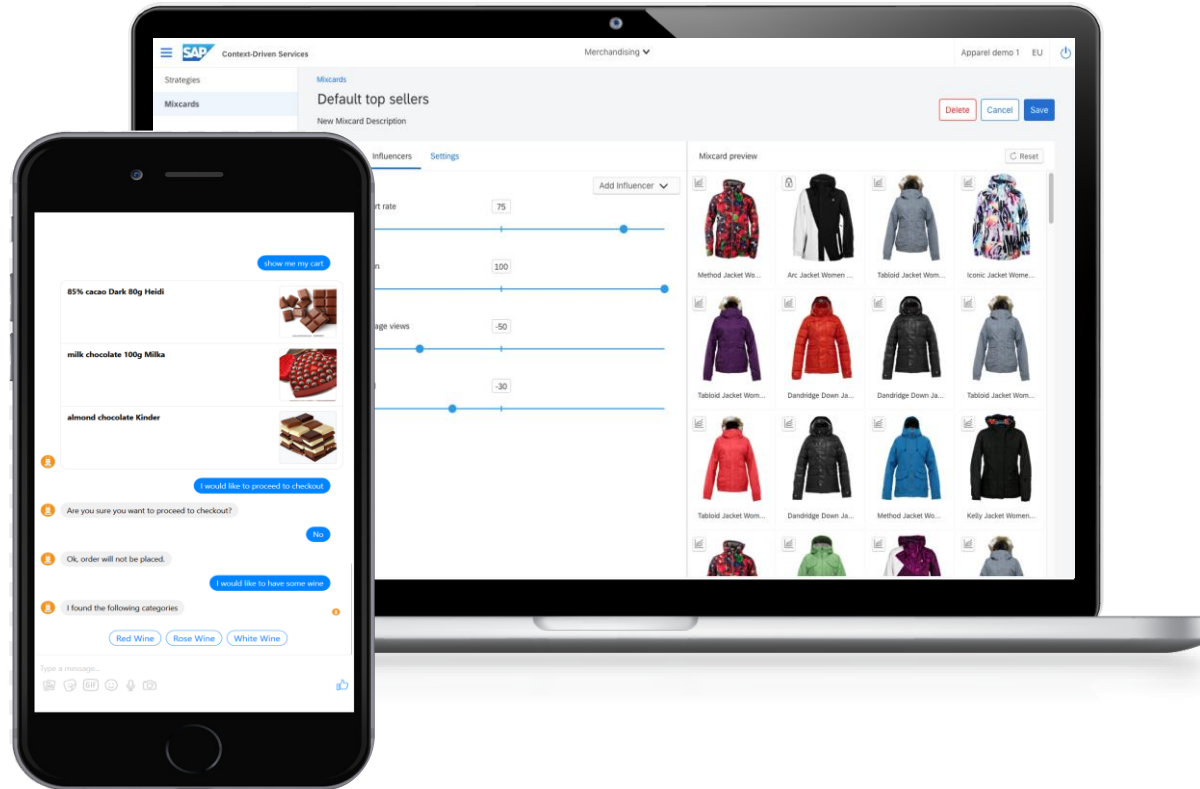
SAP Context-Driven Services

Merchandising

Apparel demo 1 EU

Strategies

Mixcards

Mixcards

Default top sellers

New Mixcard Description

Delete Cancel Save

Influencers Settings

Add Influencer

rt rate 75

n 100

age views -50

-30

Mixcard preview

Reset

Method Jacket Wo...

Arc Jacket Women ...

Tabloid Jacket Wom...

Iconic Jacket Women...

Tabloid Jacket Wom...

Dandridge Down Ja...

Dandridge Down Ja...

Tabloid Jacket Wom...

Tabloid Jacket Wom...

Dandridge Down Ja...

Method Jacket Wo...

Kelly Jacket Women...

show me my cart

85% cacao Dark 80g Heidi

milk chocolate 100g Milka

almond chocolate Kinder

I would like to proceed to checkout

Are you sure you want to proceed to checkout?

No

Ok, order will not be placed.

I would like to have some wine

I found the following categories

Red Wine Rose Wine White Wine

Type a message...

GIF